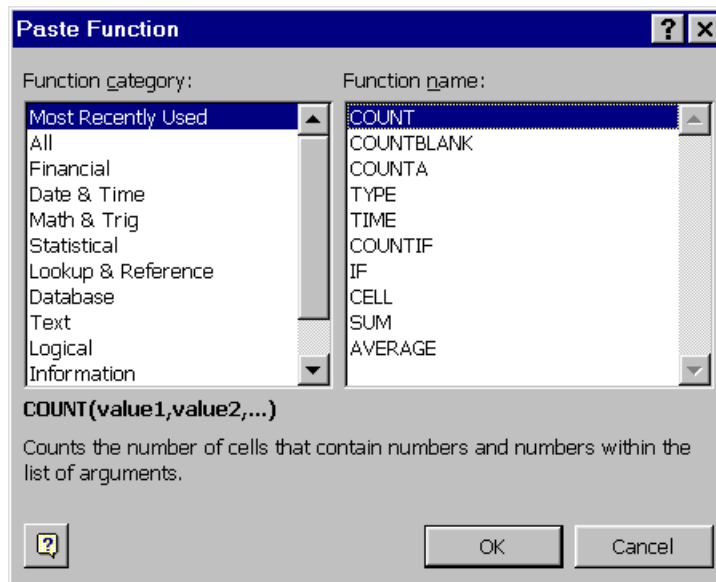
Paste Function

Function category:

Most Recently Used
All
Financial
Date & Time
Math & Trig
Statistical
Lookup & Reference
Database
Text
Logical
Information

Function name:

COUNT
COUNTBLANK
COUNTA
TYPE
TIME
COUNTIF
IF
CELL
SUM
AVERAGE

COUNT(value1,value2,...)

Counts the number of cells that contain numbers and numbers within the list of arguments.

OK
Cancel